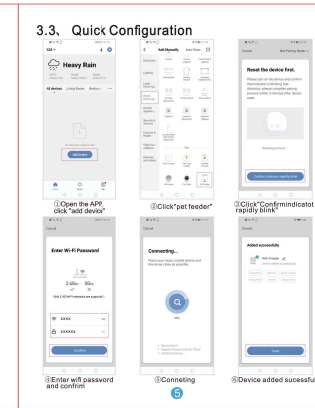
3.3、 Quick Configuration

133 ▾

Heavy Rain

All devices Living Room Bedroom

Add device

①Open the APP, click "add devic"

Add Manually Auto Scan

②Click"pet feeder"

Cancel Wifi Pairing Mode

Reset the device first.

Confirm indicator rapidly blink

③Click"Confirmindicator rapidly blink"

Cancel

Enter Wi-Fi Password

2.4Ghz 5Ghz

Only 2.4G Wi-Fi networks are supported

XXXX

XXXXXX

Confirm

④Enter wifi password and confirm

Cancel

Connecting...

Place your router, mobile phone, and device as close as possible.

⑤Conneting

Cancel

Added successfully

Done

⑥Device added sucessful

5